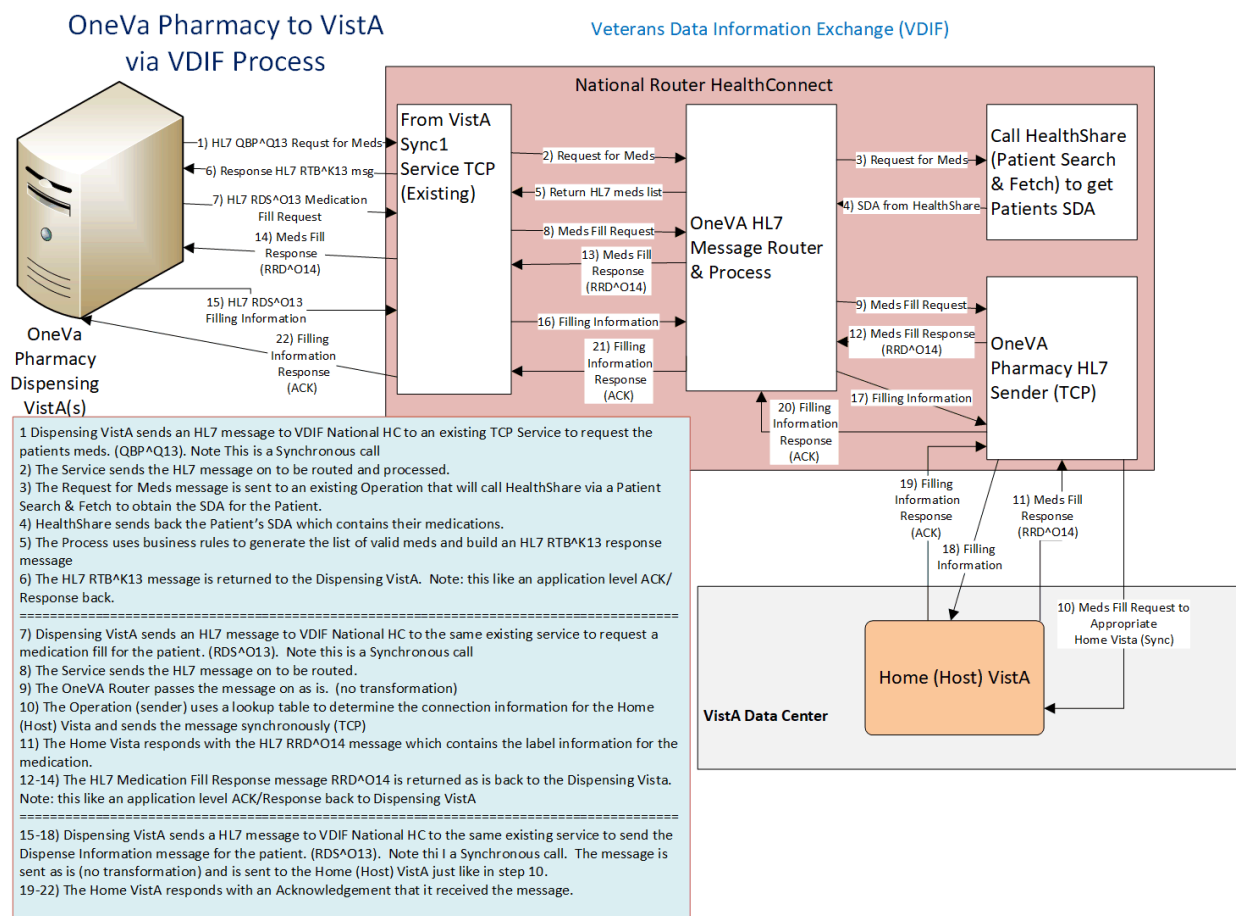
OneVa Pharmacy to VistA via VDIF Process

Veterans Data Information Exchange (VDIF)

National Router HealthConnect

OneVa Pharmacy Dispensing VistA(s)

1) HL7 QBP^Q13 Requst for Meds

6) Response HL7 RTB^K13 msg

7) HL7 RDS^O13 Medication Fill Request

14) Meds Fill Response (RRD^O14)

15) HL7 RDS^O13 Filling Information

22) Filling Information Response (ACK)

From VistA Sync1 Service TCP (Existing)

2) Request for Meds

5) Return HL7 meds list

8) Meds Fill Request

13) Meds Fill Response (RRD^O14)

16) Filling Information

21) Filling Information Response (ACK)

OneVA HL7 Message Router & Process

3) Request for Meds

4) SDA from HealthShare

Call HealthShare (Patient Search & Fetch) to get Patients SDA

9) Meds Fill Request

12) Meds Fill Response (RRD^O14)

17) Filling Information

20) Filling Information Response (ACK)

OneVA Pharmacy HL7 Sender (TCP)

19) Filling Information Response (ACK)

18) Filling Information

11) Meds Fill Response (RRD^O14)

10) Meds Fill Request to Appropriate Home Vista (Sync)

Home (Host) VistA

VistA Data Center

1 Dispensing VistA sends an HL7 message to VDIF National HC to an existing TCP Service to request the patients meds. (QBP^Q13). Note This is a Synchronous call
2) The Service sends the HL7 message on to be routed and processed.
3) The Request for Meds message is sent to an existing Operation that will call HealthShare via a Patient Search & Fetch to obtain the SDA for the Patient.
4) HealthShare sends back the Patient's SDA which contains their medications.
5) The Process uses business rules to generate the list of valid meds and build an HL7 RTB^K13 response message
6) The HL7 RTB^K13 message is returned to the Dispensing VistA. Note: this like an application level ACK/ Response back.
================================================================================
7) Dispensing VistA sends an HL7 message to VDIF National HC to the same existing service to request a medication fill for the patient. (RDS^O13). Note this is a Synchronous call
8) The Service sends the HL7 message on to be routed.
9) The OneVA Router passes the message on as is. (no transformation)
10) The Operation (sender) uses a lookup table to determine the connection information for the Home (Host) Vista and sends the message synchronously (TCP)
11) The Home Vista responds with the HL7 RRD^O14 message which contains the label information for the medication.
12-14) The HL7 Medication Fill Response message RRD^O14 is returned as is back to the Dispensing Vista. Note: this like an application level ACK/Response back to Dispensing VistA
================================================================================
15-18) Dispensing VistA sends a HL7 message to VDIF National HC to the same existing service to send the Dispense Information message for the patient. (RDS^O13). Note thi I a Synchronous call. The message is sent as is (no transformation) and is sent to the Home (Host) VistA just like in step 10.
19-22) The Home VistA responds with an Acknowledgement that it received the message.